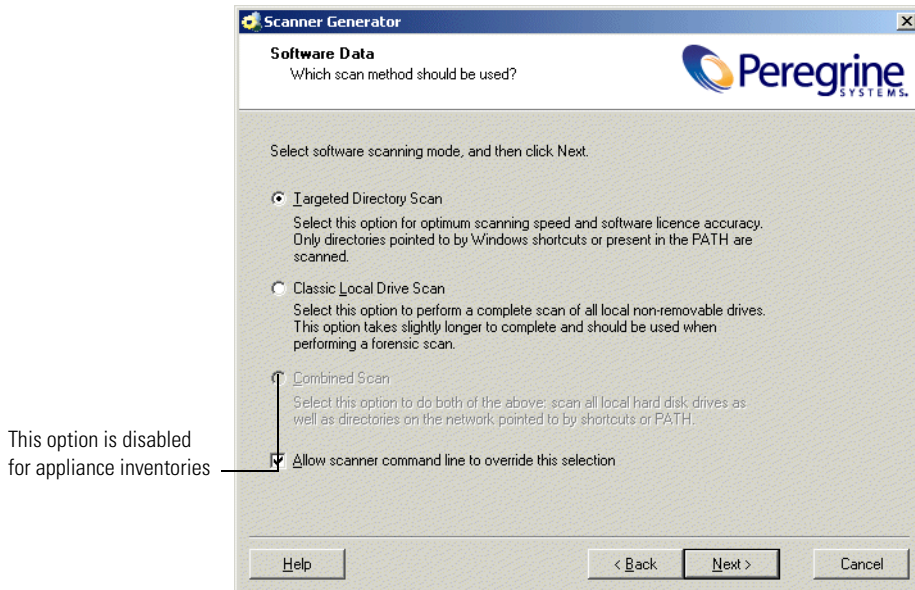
Scanner Generator

Software Data
Which scan method should be used?

Peregrine SYSTEMS.

Select software scanning mode, and then click Next.

Targeted Directory Scan
Select this option for optimum scanning speed and software licence accuracy. Only directories pointed to by Windows shortcuts or present in the PATH are scanned.

Classic Local Drive Scan
Select this option to perform a complete scan of all local non-removable drives. This option takes slightly longer to complete and should be used when performing a forensic scan.

Combined Scan
Select this option to do both of the above: scan all local hard disk drives as well as directories on the network pointed to by shortcuts or PATH.

This option is disabled for appliance inventories

Allow scanner command line to override this selection

Help

< Back

Next >

Cancel